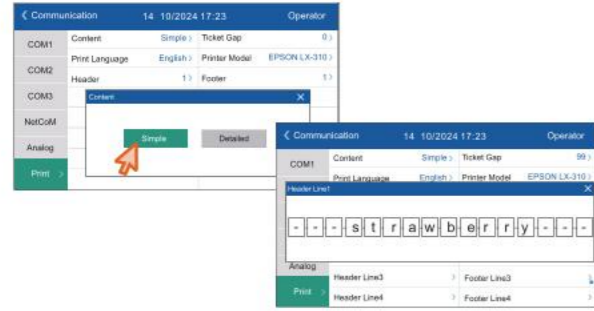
< Communication 14 10/2024 17:23 Operator

COM1
COM2
COM3
NetCoM
Analog
Print >

Content Simple > Ticket Gap 0 >
Print Language English > Printer Model EPSON LX-310 >
Header 1 > Footer 1 >

Content ×
Simple Detailed

< Communication 14 10/2024 17:23 Operator

COM1
Analog
Print >

Content Simple > Ticket Gap 99 >
Print Language English > Printer Model EPSON LX-310 >

Header Line1 ×
- - - s t r a w b e r r y - - -

Header Line3 > Footer Line3 >
Header Line4 > Footer Line4 >